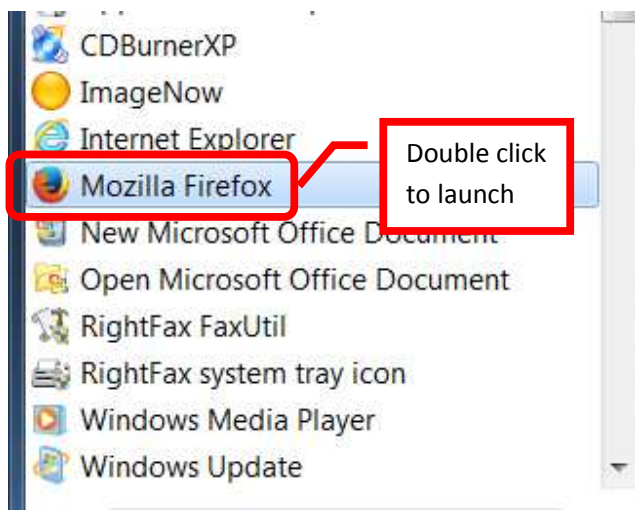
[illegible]

CDBurnerXP

ImageNow

Internet Explorer

Mozilla Firefox

Double click to launch

New Microsoft Office Document

Open Microsoft Office Document

RightFax FaxUtil

RightFax system tray icon

Windows Media Player

Windows Update